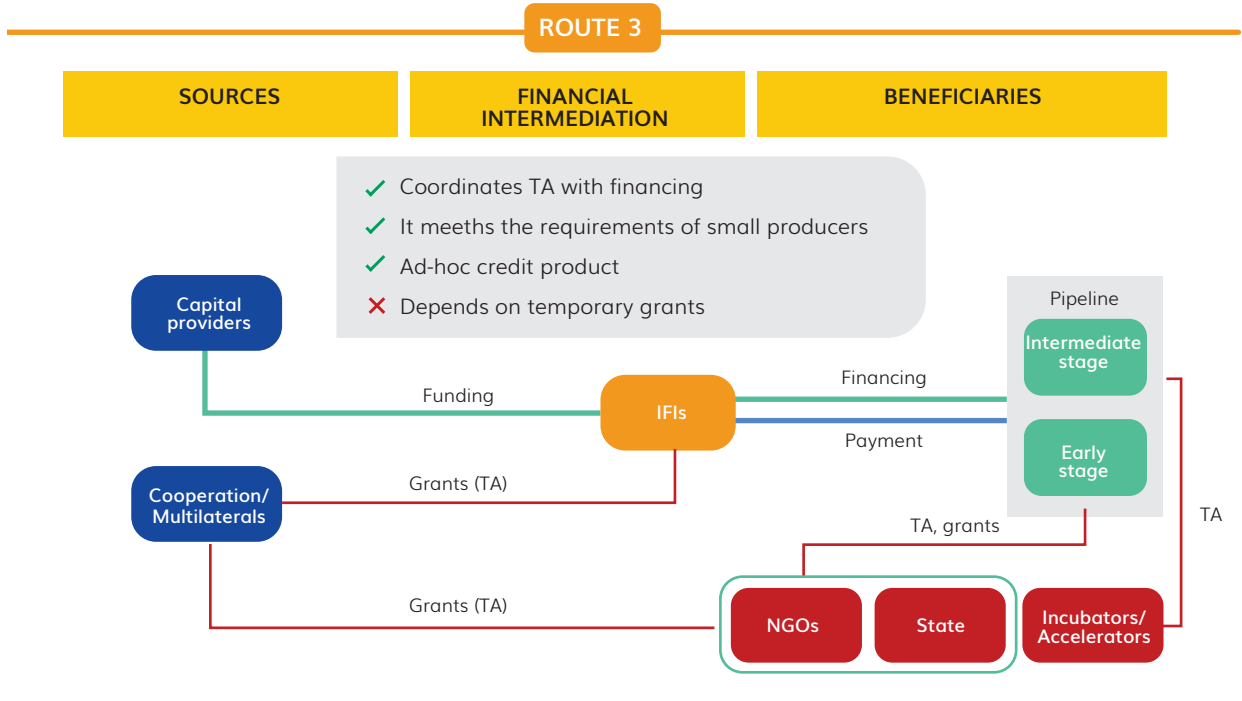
ROUTE 3

SOURCES

FINANCIAL INTERMEDIATION

BENEFICIARIES

✓ Coordinates TA with financing
✓ It meeths the requirements of small producers
✓ Ad-hoc credit product
✗ Depends on temporary grants

Capital providers

Funding

IFIs

Financing

Payment

Pipeline

Intermediate stage

Early stage

Cooperation/ Multilaterals

Grants (TA)

TA, grants

TA

Grants (TA)

NGOs

State

Incubators/ Accelerators